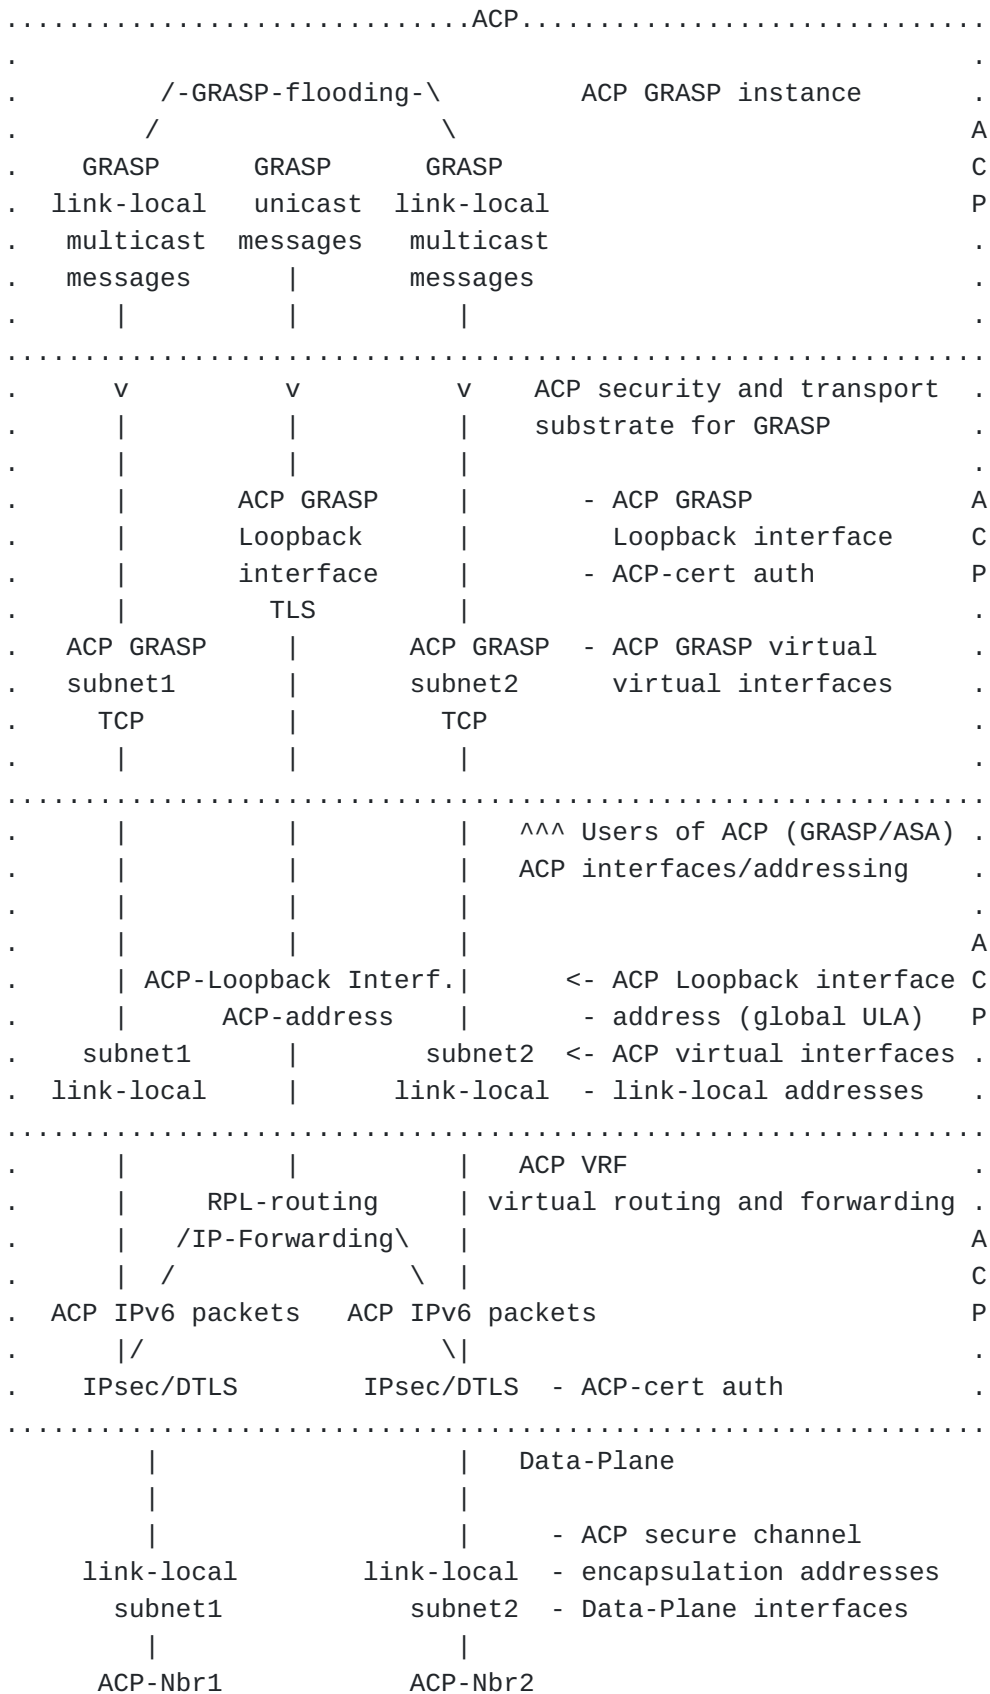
..............................ACP..............................
.                                                              .
.         /-GRASP-flooding-\         ACP GRASP instance        .
.        /                  \                                  A
.   GRASP      GRASP      GRASP                                C
.  link-local   unicast  link-local                             P
.   multicast  messages   multicast                            .
.   messages      |       messages                             .
.      |          |          |                                 .
................................................................
.      v          v          v    ACP security and transport   .
.      |          |          |    substrate for GRASP          .
.      |          |          |                                 .
.      |       ACP GRASP     |       - ACP GRASP               A
.      |       Loopback      |         Loopback interface      C
.      |       interface     |       - ACP-cert auth           P
.      |          TLS        |                                 .
.   ACP GRASP     |       ACP GRASP  - ACP GRASP virtual       .
.   subnet1       |       subnet2      virtual interfaces      .
.     TCP         |         TCP                                .
.      |          |          |                                 .
................................................................
.      |          |          |   ^^^ Users of ACP (GRASP/ASA)  .
.      |          |          |   ACP interfaces/addressing     .
.      |          |          |                                 .
.      |          |          |                                 A
.      | ACP-Loopback Interf.|      <- ACP Loopback interface  C
.      |      ACP-address    |       - address (global ULA)    P
.    subnet1      |        subnet2  <- ACP virtual interfaces  .
.  link-local     |      link-local  - link-local addresses    .
................................................................
.      |          |          |   ACP VRF                       .
.      |     RPL-routing     |  virtual routing and forwarding .
.      |   /IP-Forwarding\   |                                 A
.      |  /               \  |                                 C
.  ACP IPv6 packets   ACP IPv6 packets                         P
.      |/                   \|                                 .
.    IPsec/DTLS        IPsec/DTLS  - ACP-cert auth             .
................................................................
         |                   |   Data-Plane
         |                   |
         |                   |     - ACP secure channel
     link-local        link-local  - encapsulation addresses
       subnet1            subnet2  - Data-Plane interfaces
         |                   |
      ACP-Nbr1            ACP-Nbr2